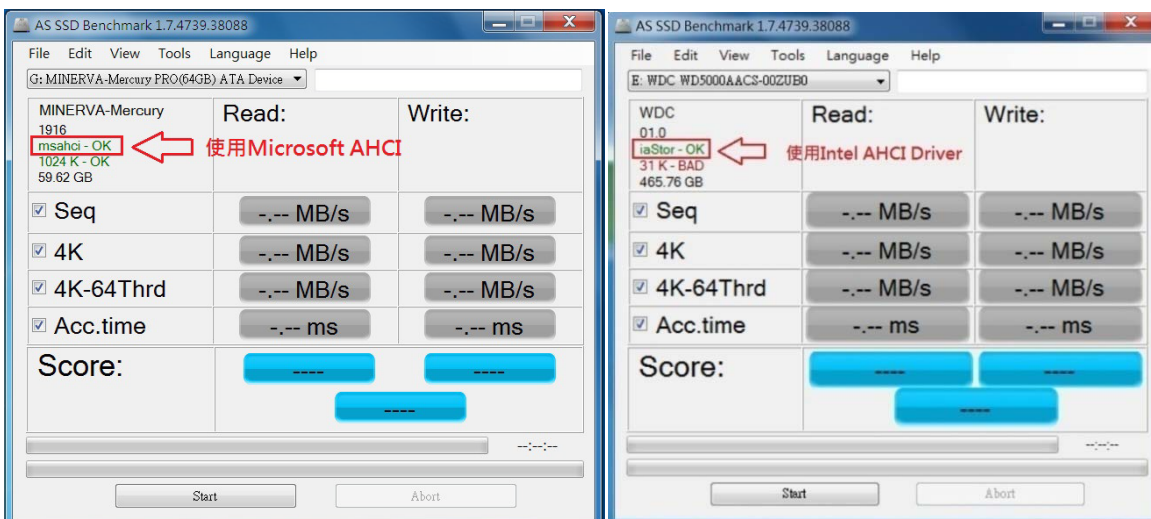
AS SSD Benchmark 1.7.4739.38088

File Edit View Tools Language Help

G: MINERVA-Mercury PRO(64GB) ATA Device

MINERVA-Mercury
1916
msahci - OK
1024 K - OK
59.62 GB

使用Microsoft AHCI

Read: Write:

| | Read: | Write: |
|---|---|---|
| Seq | -.-- MB/s | -.-- MB/s |
| 4K | -.-- MB/s | -.-- MB/s |
| 4K-64Thrd | -.-- MB/s | -.-- MB/s |
| Acc.time | -.-- ms | -.-- ms |

Score: ---- ----
----

-:--:--

Start Abort

AS SSD Benchmark 1.7.4739.38088

File Edit View Tools Language Help

E: WDC WD5000AACS-00ZUB0

WDC
01.0
iaStor - OK
31 K - BAD
465.76 GB

使用Intel AHCI Driver

| | Read: | Write: |
|---|---|---|
| Seq | -.-- MB/s | -.-- MB/s |
| 4K | -.-- MB/s | -.-- MB/s |
| 4K-64Thrd | -.-- MB/s | -.-- MB/s |
| Acc.time | -.-- ms | -.-- ms |

Score: ---- ----
----

-:--:--

Start Abort